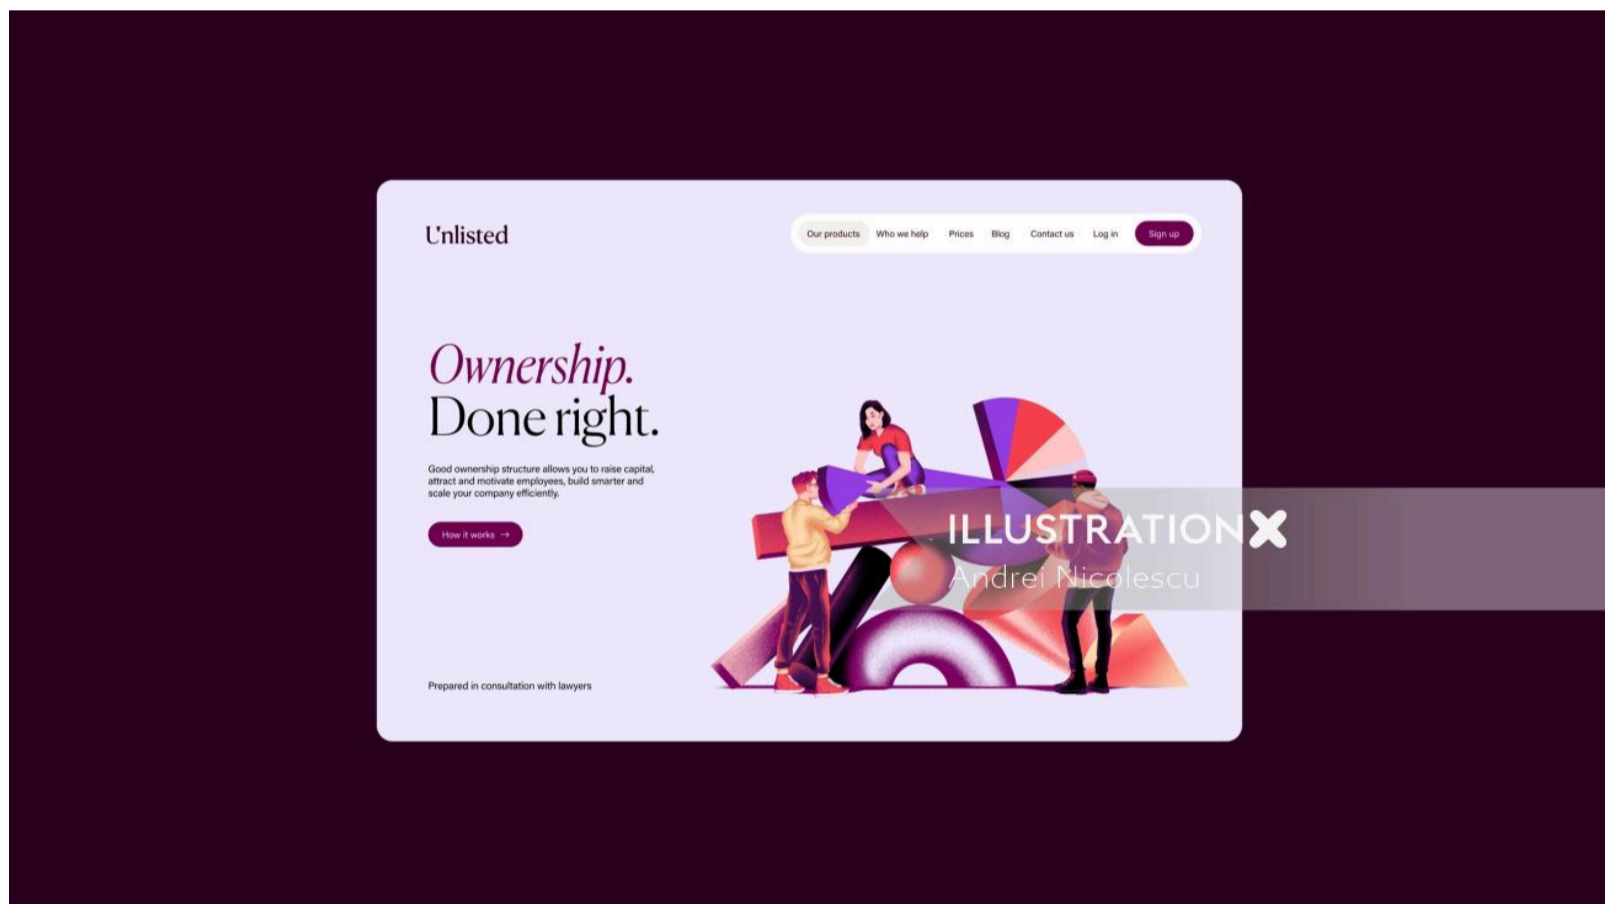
Unlisted

Our products Who we help Prices Blog Contact us Log in Sign up

Ownership.
Done right.

Good ownership structure allows you to raise capital, attract and motivate employees, build smarter and scale your company efficiently.

How it works →

Prepared in consultation with lawyers

ILLUSTRATIONX
Andrei Nicolescu